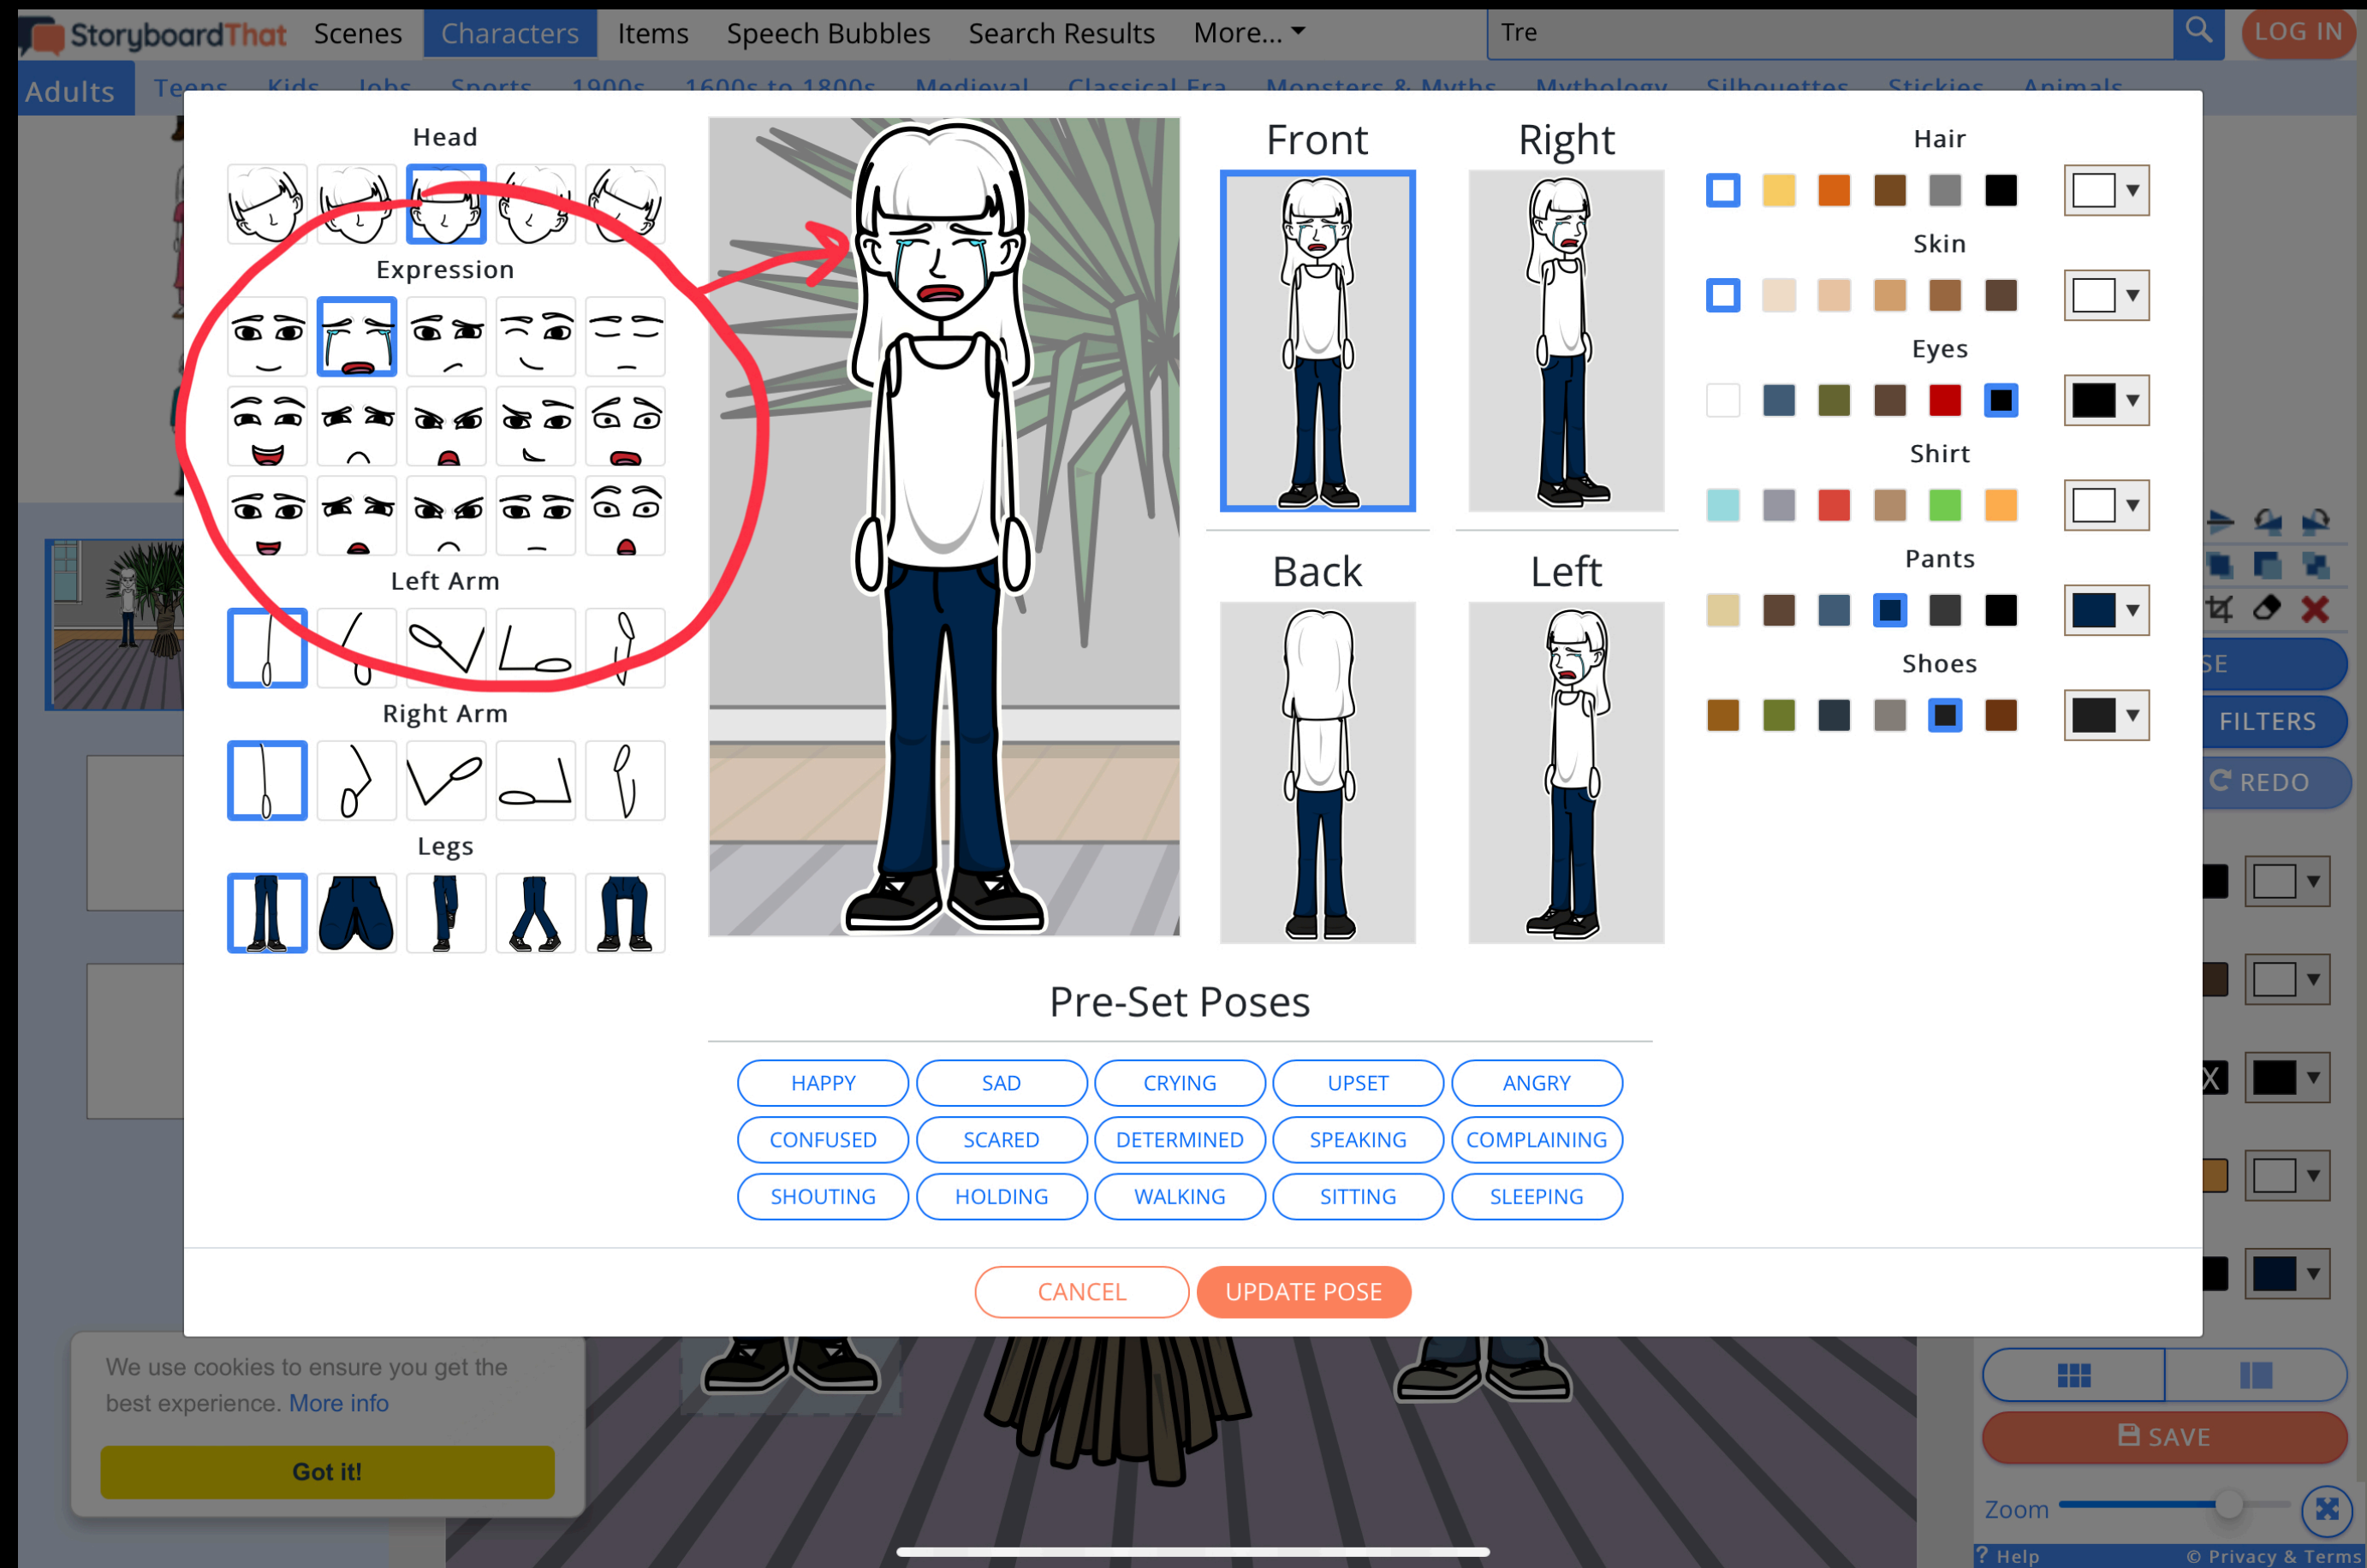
StoryboardThat Scenes Characters Items Speech Bubbles Search Results More... ▾ Tre LOG IN

Adults Teens Kids Jobs Sports 1900s 1600s to 1800s Medieval Classical Era Monsters & Myths Mythology Silhouettes Stickies Animals

Head

Expression

Left Arm

Right Arm

Legs

Front

Right

Back

Left

Hair

Skin

Eyes

Shirt

Pants

Shoes

Pre-Set Poses

| HAPPY | SAD | CRYING | UPSET | ANGRY |
|---|---|---|---|---|
| CONFUSED | SCARED | DETERMINED | SPEAKING | COMPLAINING |
| SHOUTING | HOLDING | WALKING | SITTING | SLEEPING |

CANCEL UPDATE POSE

We use cookies to ensure you get the best experience. More info

Got it!

SE

FILTERS

REDO

SAVE

Zoom

? Help © Privacy & Terms